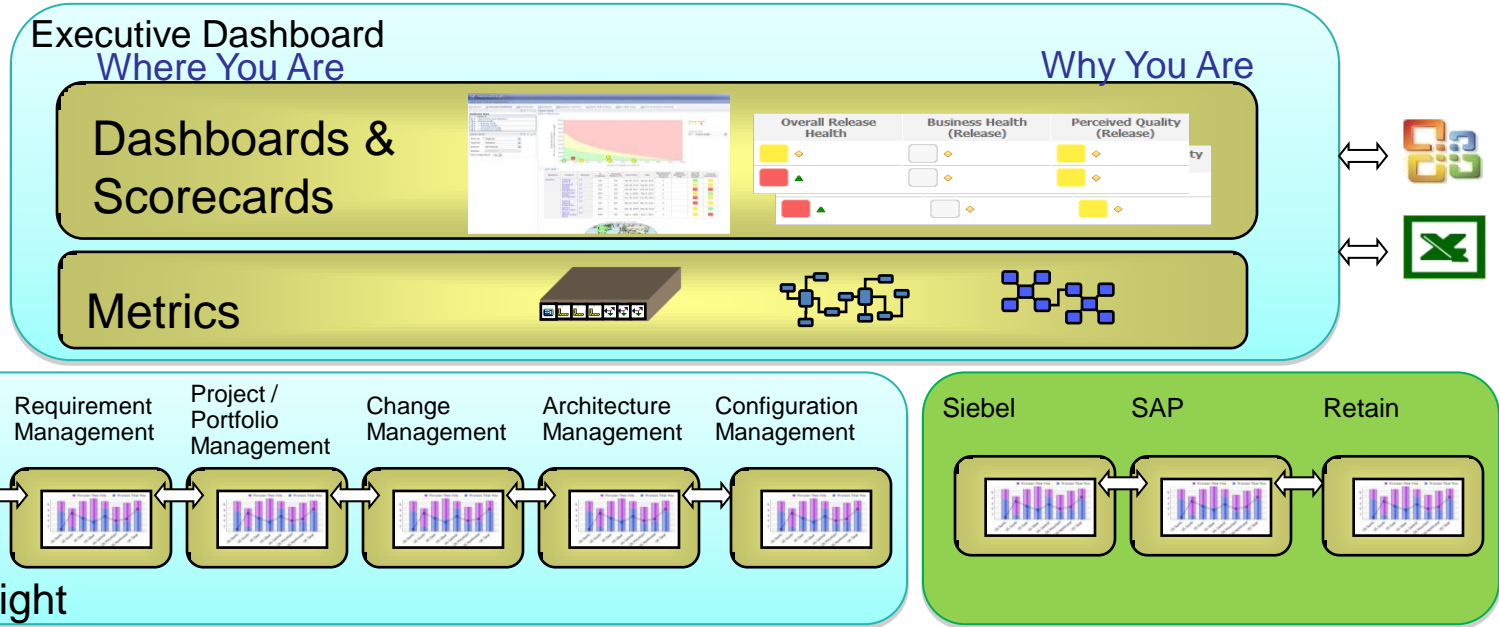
Executive Dashboard
Where You Are
Why You Are

Dashboards & Scorecards

| Overall Release Health | Business Health (Release) | Perceived Quality (Release) |
|---|---|---|
| | | |
| | | |
| | | |

Metrics

Requirement Management
Project / Portfolio Management
Change Management
Architecture Management
Configuration Management

Siebel
SAP
Retain

ight